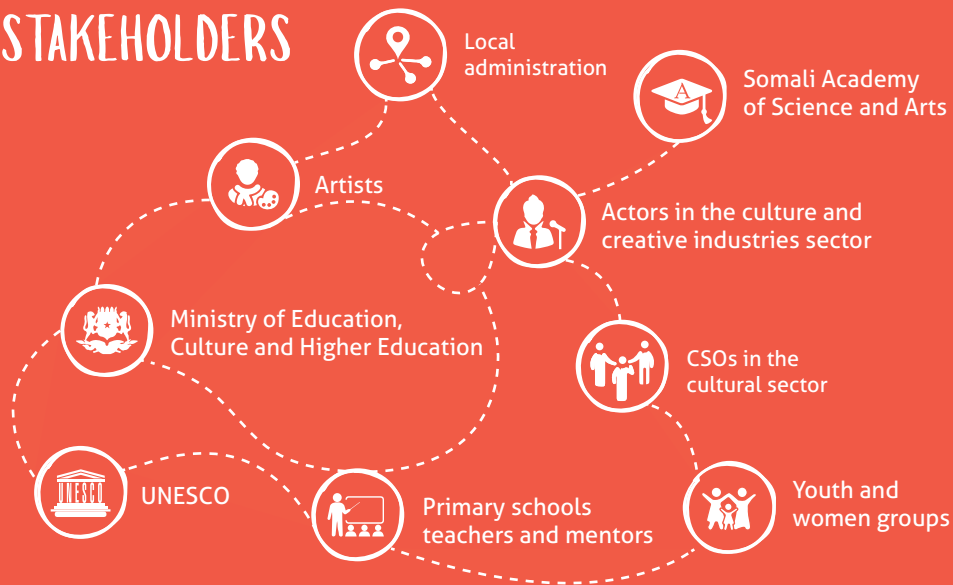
STAKEHOLDERS

Local administration

Somali Academy of Science and Arts

Artists

Actors in the culture and creative industries sector

Ministry of Education, Culture and Higher Education

CSOs in the cultural sector

UNESCO

Primary schools teachers and mentors

Youth and women groups